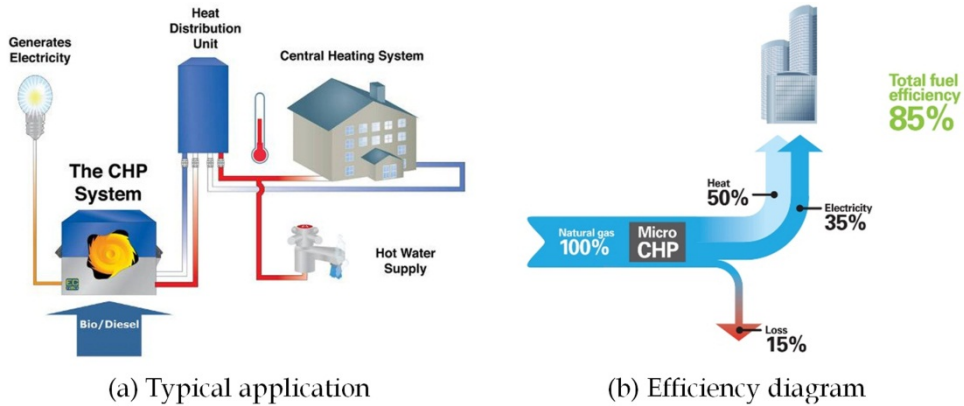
Generates Electricity

Heat Distribution Unit

Central Heating System

The CHP System

Hot Water Supply

Bio/Diesel

(a) Typical application

Total fuel efficiency 85%

Heat 50%

Electricity 35%

Natural gas 100%

Micro CHP

Loss 15%

(b) Efficiency diagram